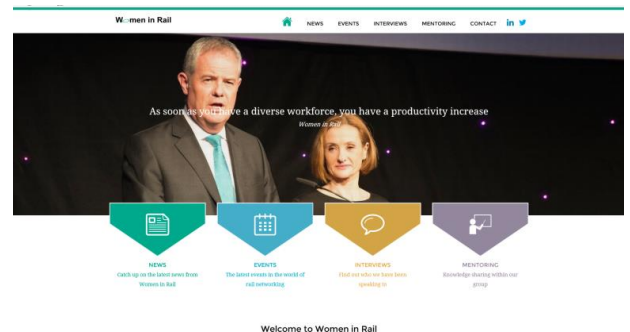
Women in Rail

NEWS EVENTS INTERVIEWS MENTORING CONTACT

As soon as you have a diverse workforce, you have a productivity increase

Women in Rail

NEWS
Catch up on the latest news from Women in Rail

EVENTS
The latest events in the world of rail networking

INTERVIEWS
Find out who we have been speaking to

MENTORING
Knowledge sharing within our group

Welcome to Women in Rail